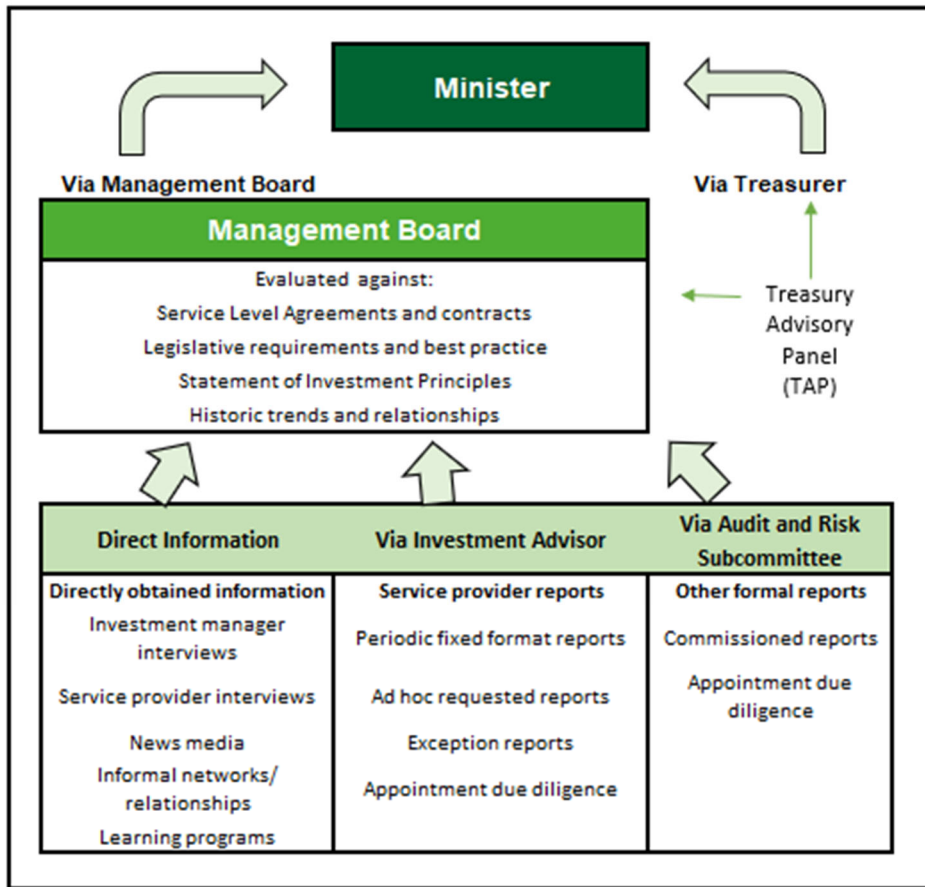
Minister

Via Management Board

Via Treasurer

Management Board

Evaluated against:
Service Level Agreements and contracts
Legislative requirements and best practice
Statement of Investment Principles
Historic trends and relationships

Treasury Advisory Panel (TAP)

| Direct Information | Via Investment Advisor | Via Audit and Risk Subcommittee |
|---|---|---|
| Directly obtained information | Service provider reports | Other formal reports |
| Investment manager interviews | Periodic fixed format reports | Commissioned reports |
| Service provider interviews | Ad hoc requested reports | Appointment due diligence |
| News media | Exception reports | |
| Informal networks/ relationships | Appointment due diligence | |
| Learning programs | | |